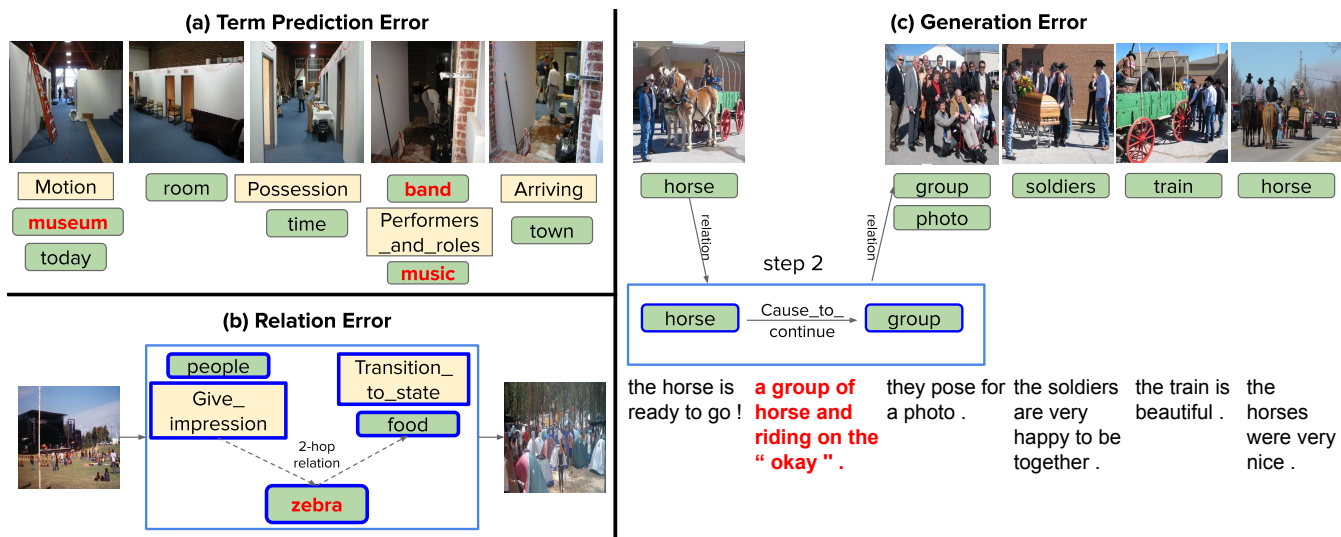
(a) Term Prediction Error

Motion
museum
today

room

Possession
time

band
Performers_and_roles
music

Arriving
town

(b) Relation Error

people
Give_impression
Transition_to_state
food
2-hop relation
zebra

(c) Generation Error

horse
relation
step 2
relation
group
photo
soldiers
train
horse

horse
Cause_to_continue
group

the horse is ready to go !

a group of horse and riding on the " okay " .

they pose for a photo .

the soldiers are very happy to be together .

the train is beautiful .

the horses were very nice .